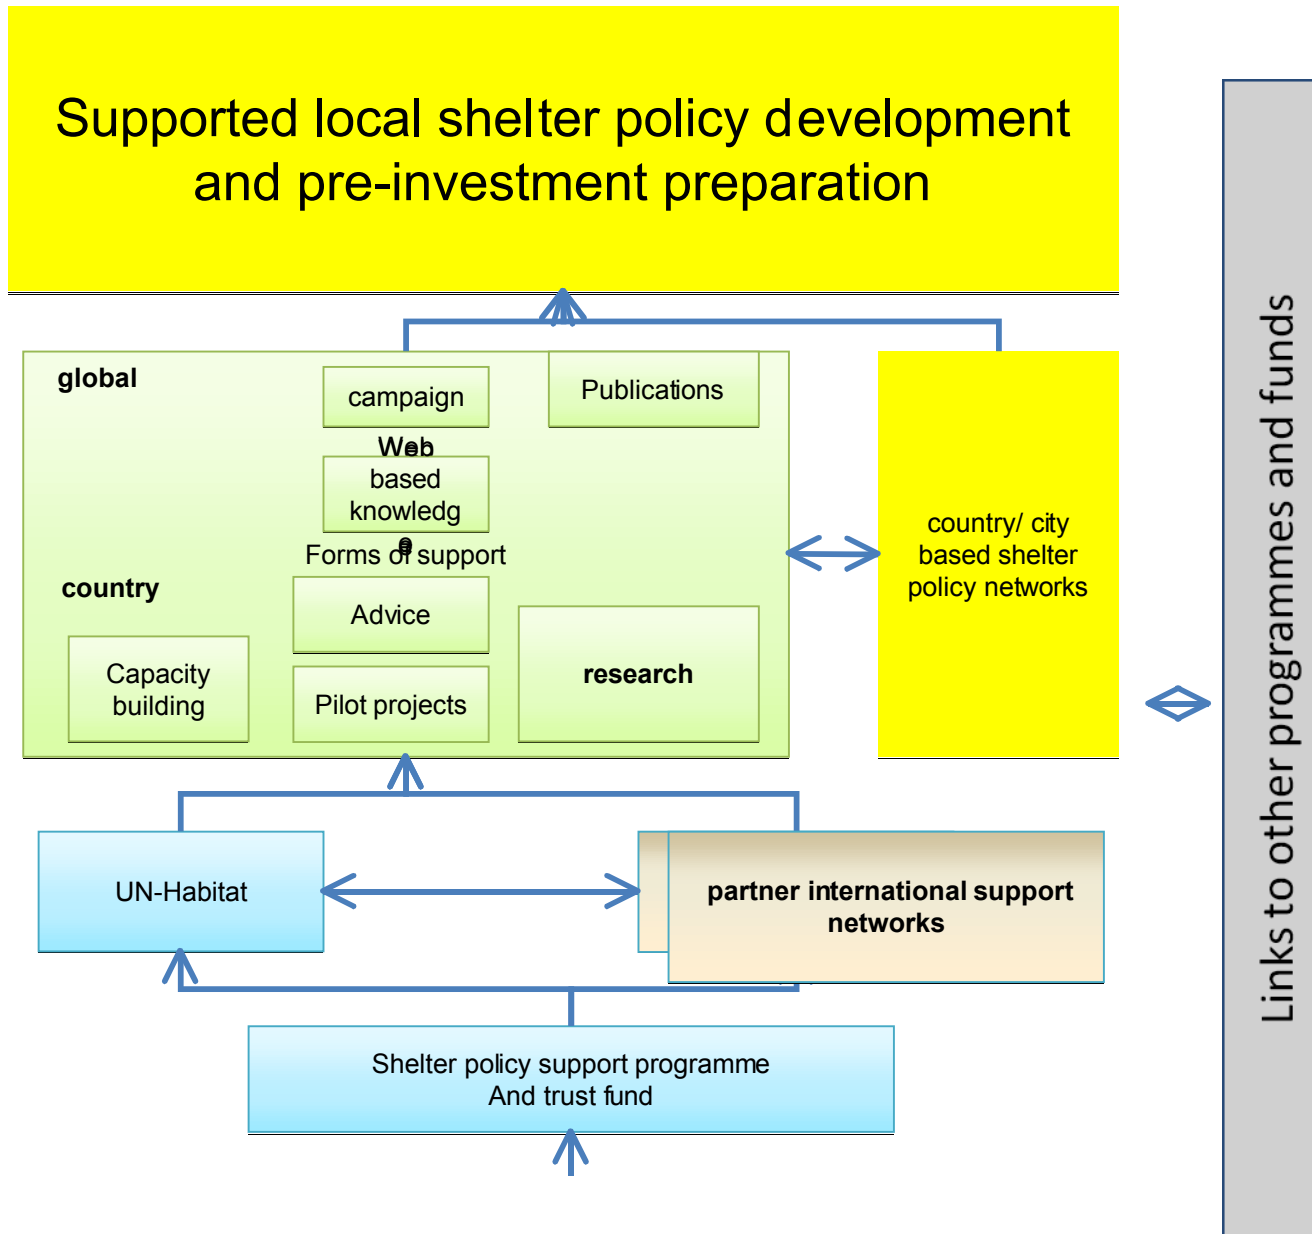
Supported local shelter policy development and pre-investment preparation

global

campaign

Publications

Web based knowledge

Forms of support

country

Advice

Capacity building

Pilot projects

research

country/ city based shelter policy networks

Links to other programmes and funds

UN-Habitat

partner international support networks

Shelter policy support programme And trust fund